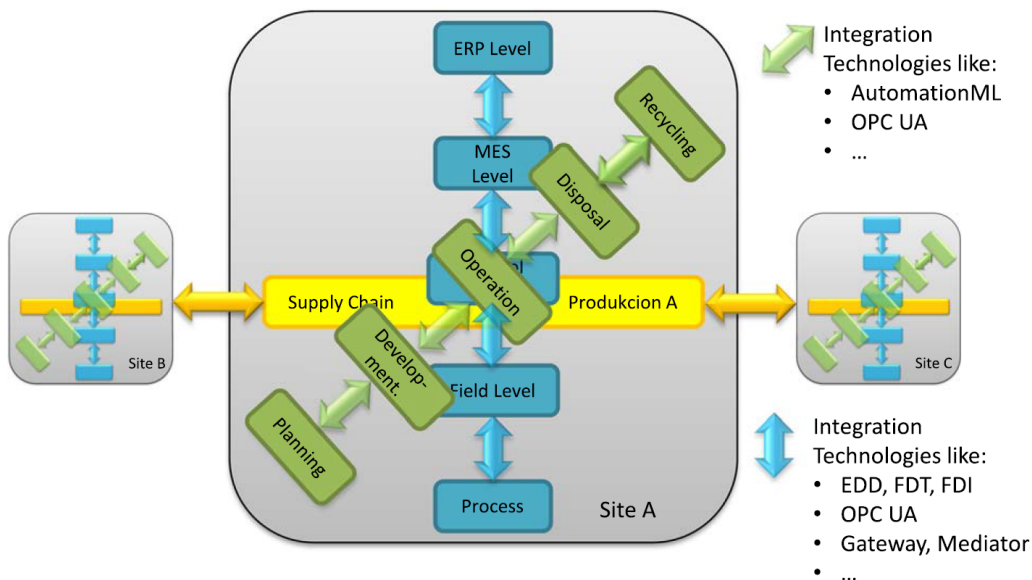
Integration Technologies like:
• AutomationML
• OPC UA
• ...

ERP Level

MES Level

Recycling

Disposal

Operation

Supply Chain

Produkcion A

Develop-ment.

Field Level

Planning

Process

Site A

Site B

Site C

Integration Technologies like:
• EDD, FDT, FDI
• OPC UA
• Gateway, Mediator
• ...